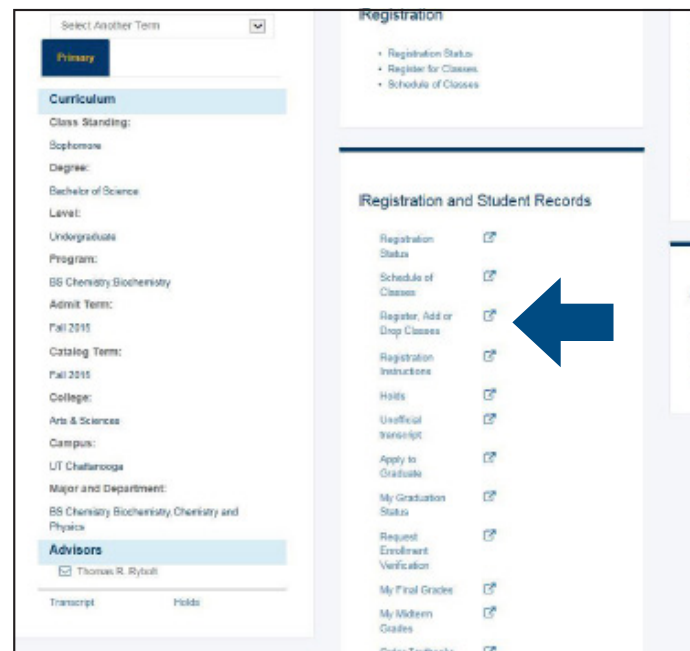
Select Another Term

Primary

Curriculum

Class Standing:

Sophomore

Degree:

Bachelor of Science

Level:

Undergraduate

Program:

BS Chemistry Biochemistry

Admit Term:

Fall 2016

Catalog Term:

Fall 2016

College:

Arts & Sciences

Campus:

UT Chattanooga

Major and Department:

BS Chemistry Biochemistry, Chemistry and Physics

Advisors

Thomas R. Rybolt

Transcript

Holds

Registration

• Registration Status
• Register for Classes
• Schedule of Classes

Registration and Student Records

Registration Status

Schedule of Classes

Register, Add or Drop Classes

Registration Instructions

Holds

Unofficial transcript

Apply to Graduate

My Graduation Status

Request Enrollment Verification

My Final Grades

My Midterm Grades

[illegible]